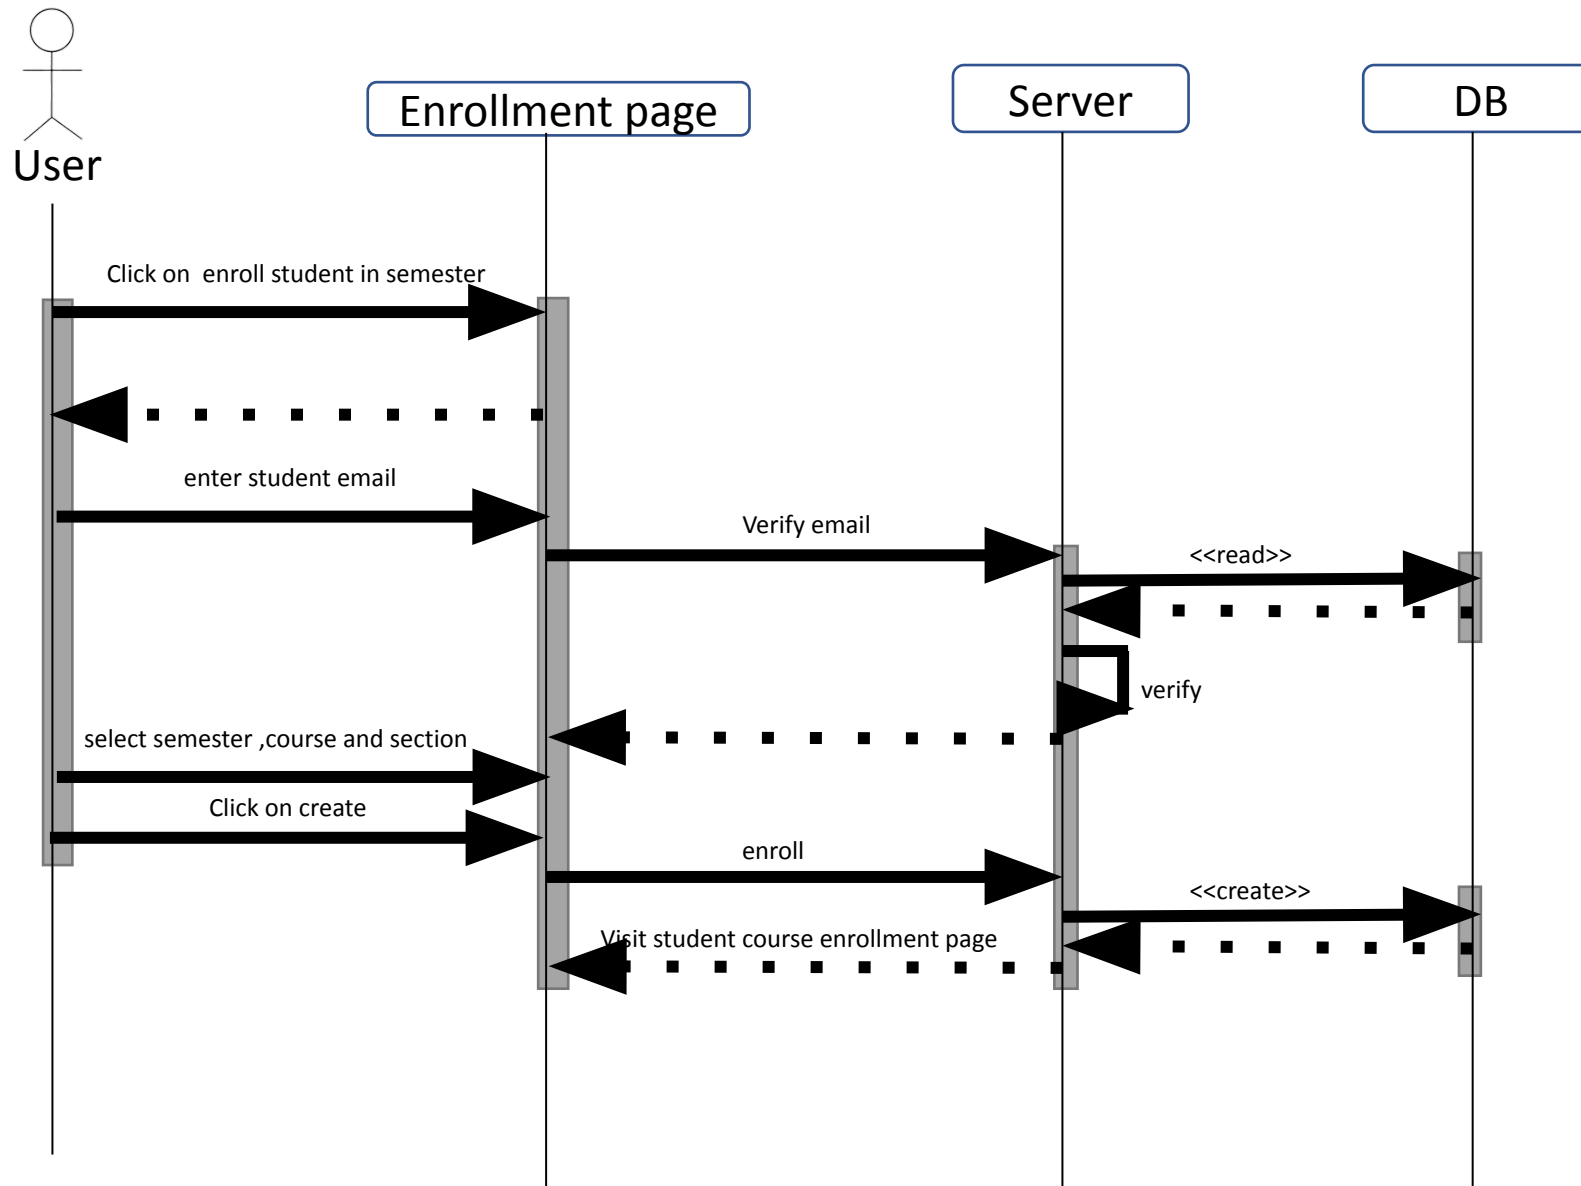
User

Enrollment page

Server

DB

Click on enroll student in semester

enter student email

Verify email

<<read>>

verify

select semester ,course and section

Click on create

enroll

<<create>>

Visit student course enrollment page